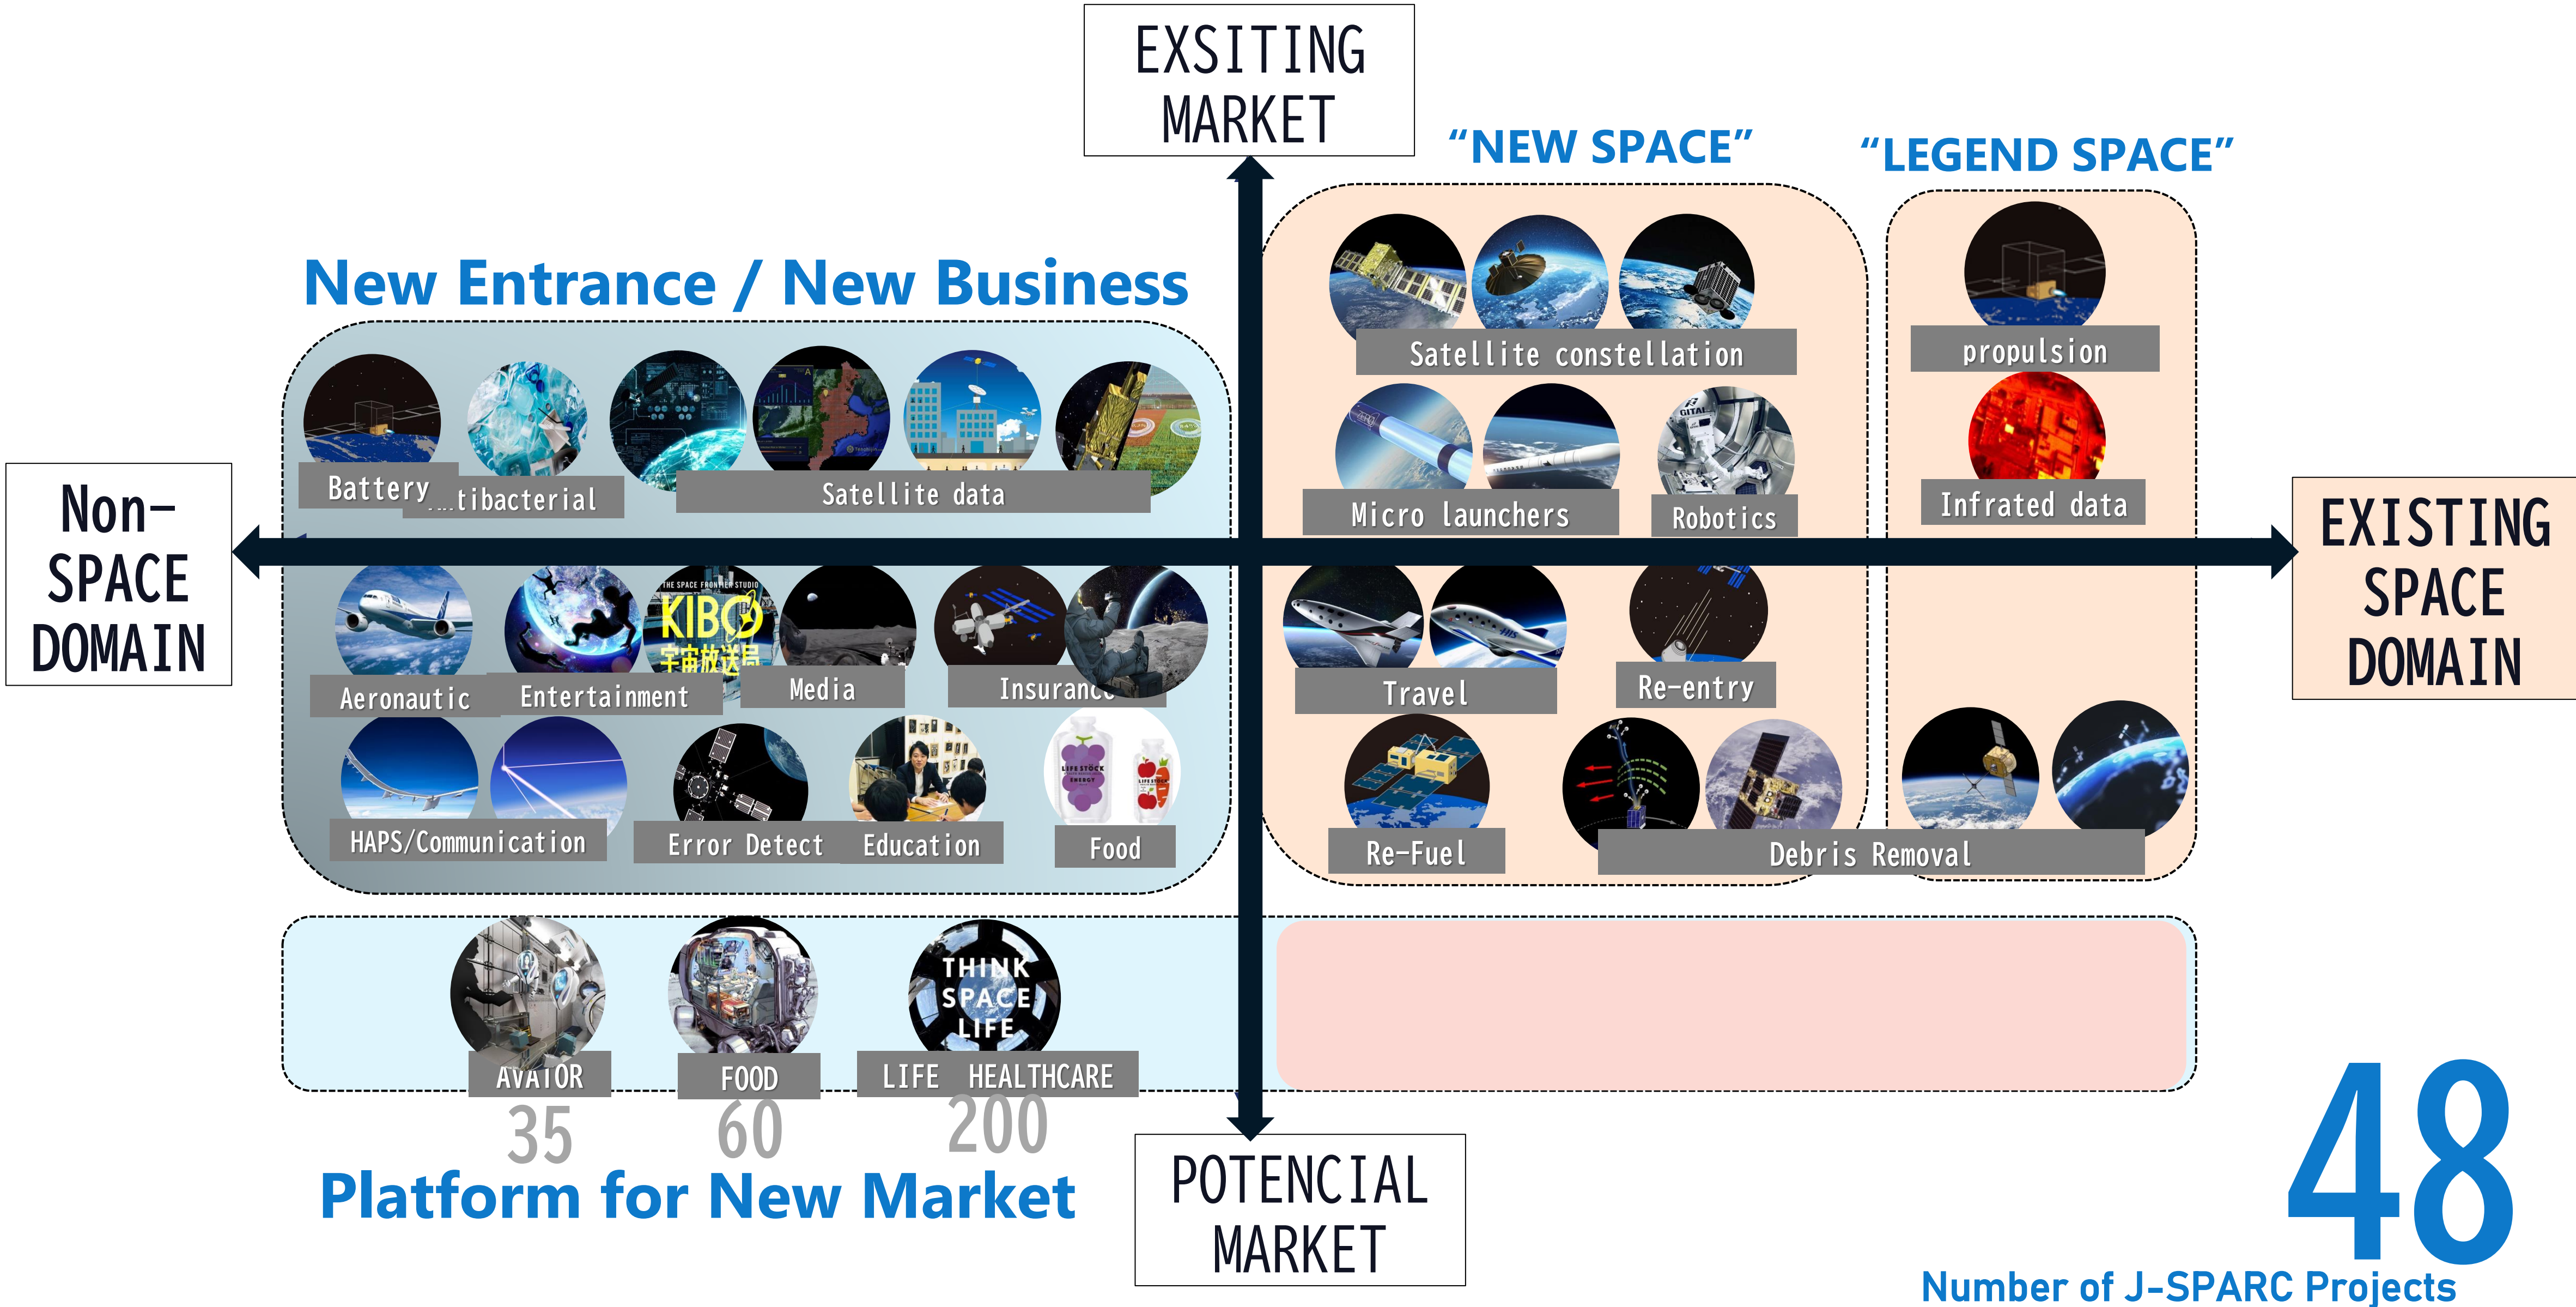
EXSITING MARKET

"NEW SPACE"

"LEGEND SPACE"

New Entrance / New Business

Satellite constellation

propulsion

Micro launchers

Robotics

Infrated data

Battery

...tibacterial

Satellite data

Non-SPACE DOMAIN

EXISTING SPACE DOMAIN

THE SPACE FRONTIER STUDIO KIBO 宇宙放送局

Aeronautic

Entertainment

Media

Insurance

Travel

Re-entry

HAPS/Communication

Error Detect

Education

Food

Re-Fuel

Debris Removal

THINK SPACE LIFE

AVATOR

FOOD

LIFE HEALTHCARE

35

60

200

Platform for New Market

POTENCIAL MARKET

48

Number of J-SPARC Projects